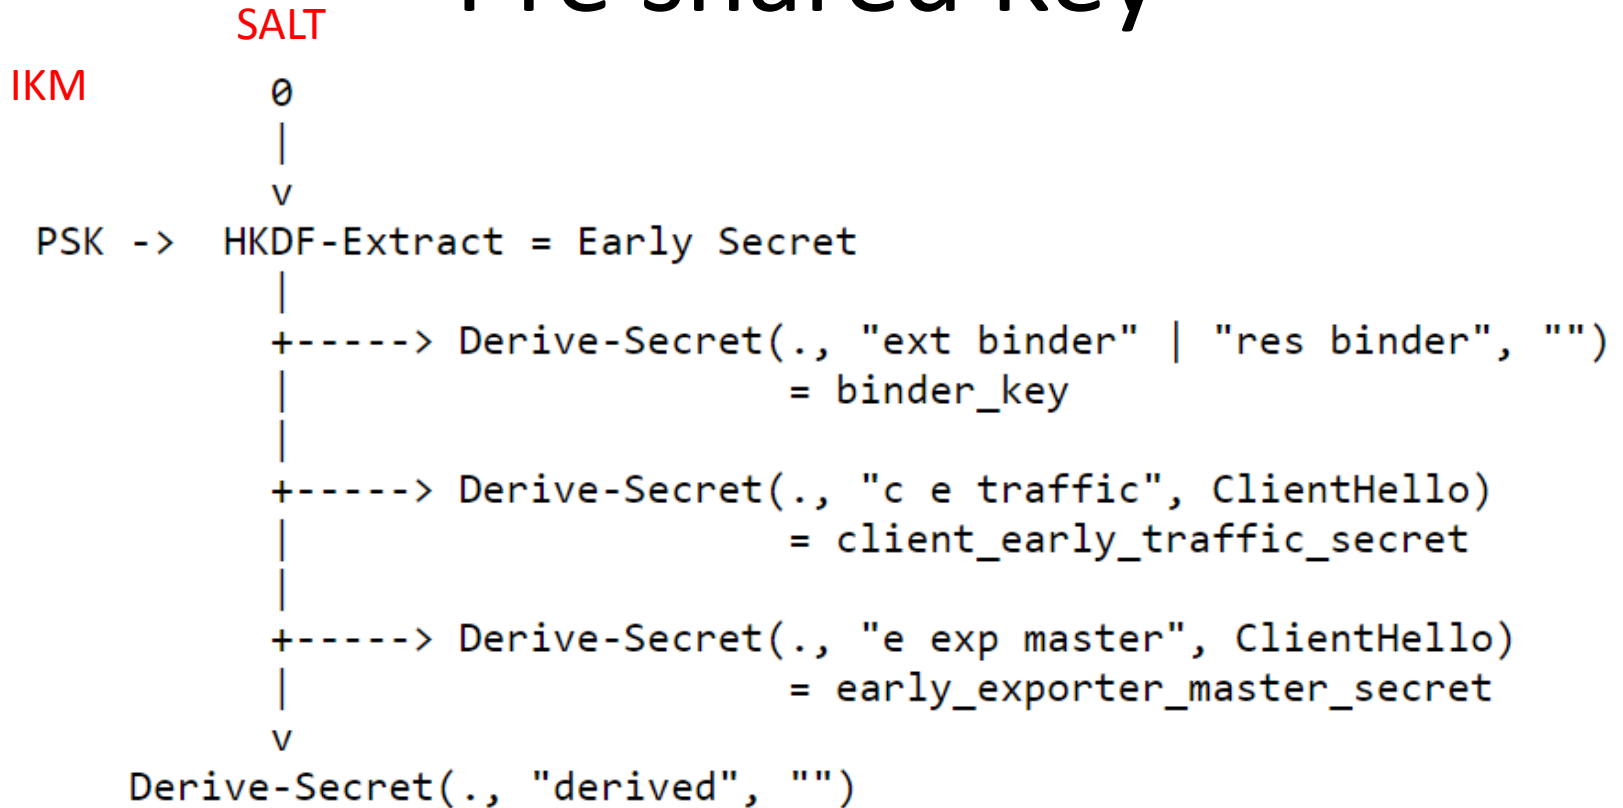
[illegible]

SALT

IKM

0
|
v
PSK -> HKDF-Extract = Early Secret
|
+-----> Derive-Secret(., "ext binder" | "res binder", "")
|                     = binder_key
|
+-----> Derive-Secret(., "c e traffic", ClientHello)
|                     = client_early_traffic_secret
|
+-----> Derive-Secret(., "e exp master", ClientHello)
|                     = early_exporter_master_secret
v
Derive-Secret(., "derived", "")